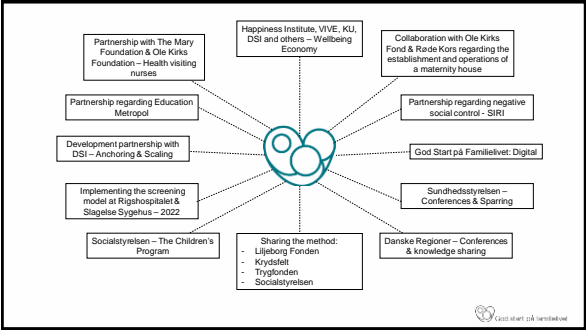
Partnership with The Mary Foundation & Ole Kirks Foundation – Health visiting nurses

Happiness Institute, VIVE, KU, DSI and others – Wellbeing Economy

Collaboration with Ole Kirks Fond & Røde Kors regarding the establishment and operations of a maternity house

Partnership regarding Education Metropol

Partnership regarding negative social control - SIRI

Development partnership with DSI – Anchoring & Scaling

God Start på Familielivet: Digital

Implementing the screening model at Rigshospitalet & Slagelse Sygehus – 2022

Sundhedsstyrelsen – Conferences & Sparring

Socialstyrelsen – The Children's Program

Sharing the method:
- Liljeborg Fonden
- Krydsfelt
- Trygfonden
- Socialstyrelsen

Danske Regioner – Conferences & knowledge sharing

God start på familielivet